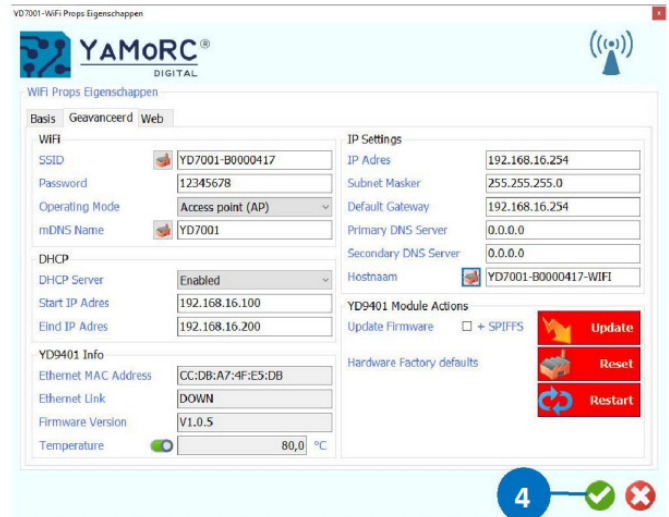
YD7001-WiFi Props Eigenschappen

YaMoRC®
DIGITAL

WiFi Props Eigenschappen

Basis | Geavanceerd | Web

WIFI
SSID: YD7001-B0000417
Password: 12345678
Operating Mode: Access point (AP)
mDNS Name: YD7001

DHCP
DHCP Server: Enabled
Start IP Adres: 192.168.16.100
Eind IP Adres: 192.168.16.200

YD9401 Info
Ethernet MAC Address: CC:DB:A7:4F:E5:DB
Ethernet Link: DOWN
Firmware Version: V1.0.5
Temperature: 80,0 °C

IP Settings
IP Adres: 192.168.16.254
Subnet Masker: 255.255.255.0
Default Gateway: 192.168.16.254
Primary DNS Server: 0.0.0.0
Secondary DNS Server: 0.0.0.0
Hostnaam: YD7001-B0000417-WIFI

YD9401 Module Actions
Update Firmware ☐ + SPIFFS Update
Hardware Factory defaults Reset
Restart

4